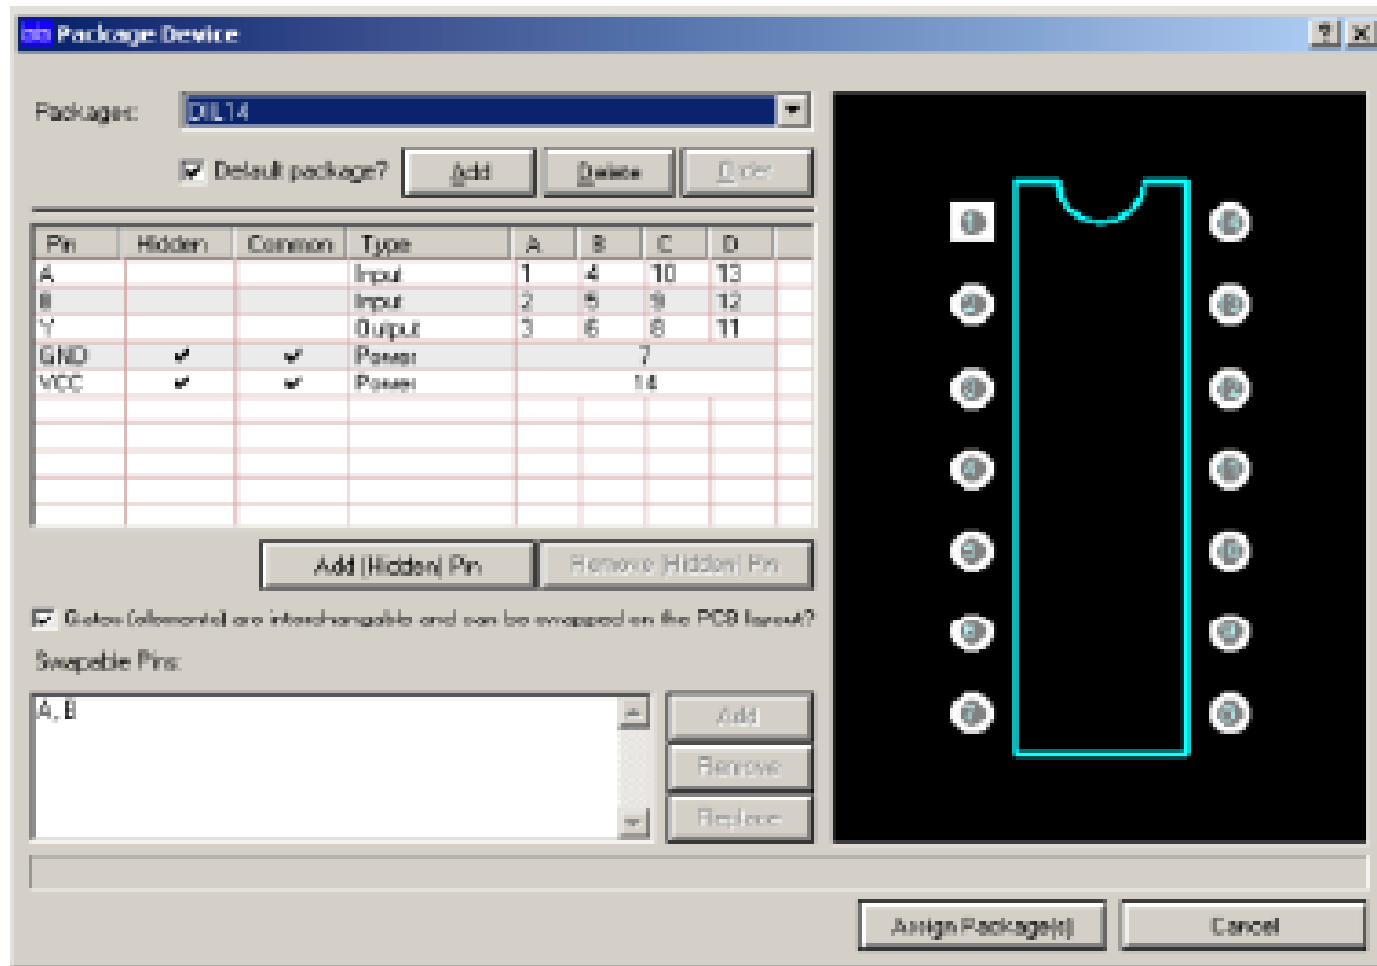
Package Device

Packages: DIL14

Default package? Add Delete Order

| Pin | Hidden | Common | Type | A | B | C | D |
|---|---|---|---|---|---|---|---|
| A | | | Input | 1 | 4 | 10 | 13 |
| B | | | Input | 2 | 5 | 9 | 12 |
| Y | | | Output | 3 | 6 | 8 | 11 |
| GND | ✔ | ✔ | Power | 7 | | | |
| VCC | ✔ | ✔ | Power | 14 | | | |

Add (Hidden) Pin Remove (Hidden) Pin

Gates (elements) are interchangable and can be swapped on the PCB layout?

Swapable Pins:

A, B

Add Remove Replace

Assign Package(s) Cancel